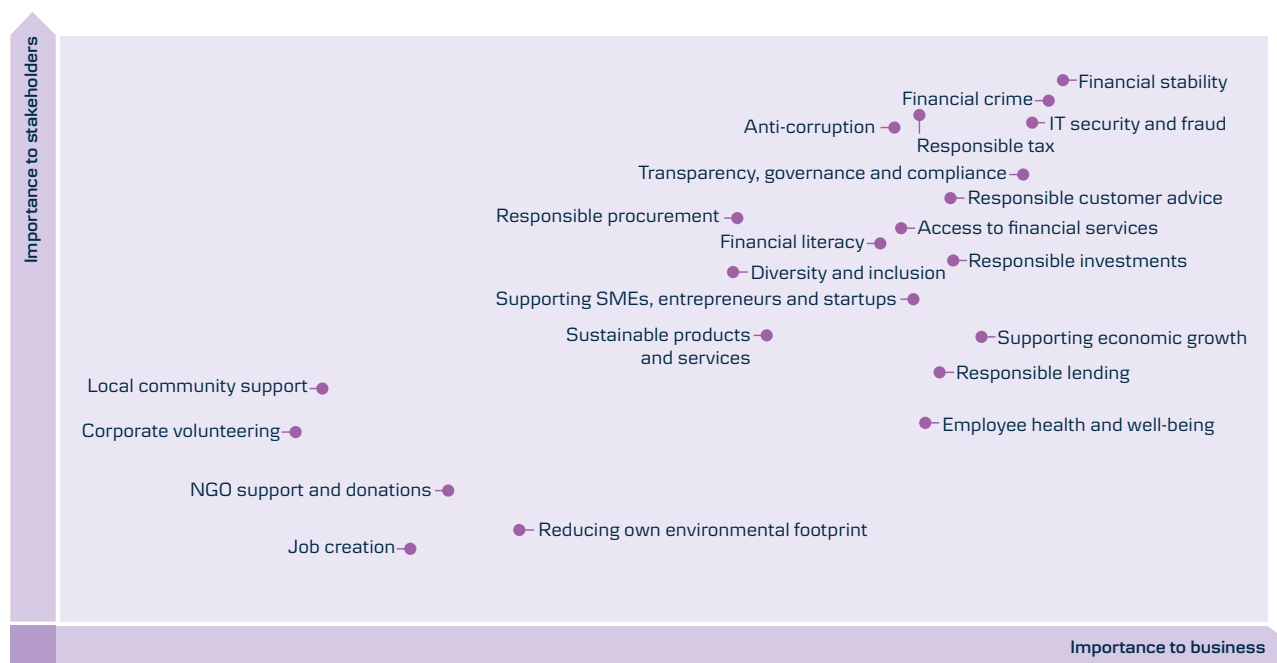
Importance to stakeholders

Financial stability
Financial crime
Anti-corruption
IT security and fraud
Responsible tax
Transparency, governance and compliance
Responsible customer advice
Responsible procurement
Access to financial services
Financial literacy
Diversity and inclusion
Responsible investments
Supporting SMEs, entrepreneurs and startups
Sustainable products and services
Supporting economic growth
Responsible lending
Local community support
Corporate volunteering
Employee health and well-being
NGO support and donations
Reducing own environmental footprint
Job creation

Importance to business